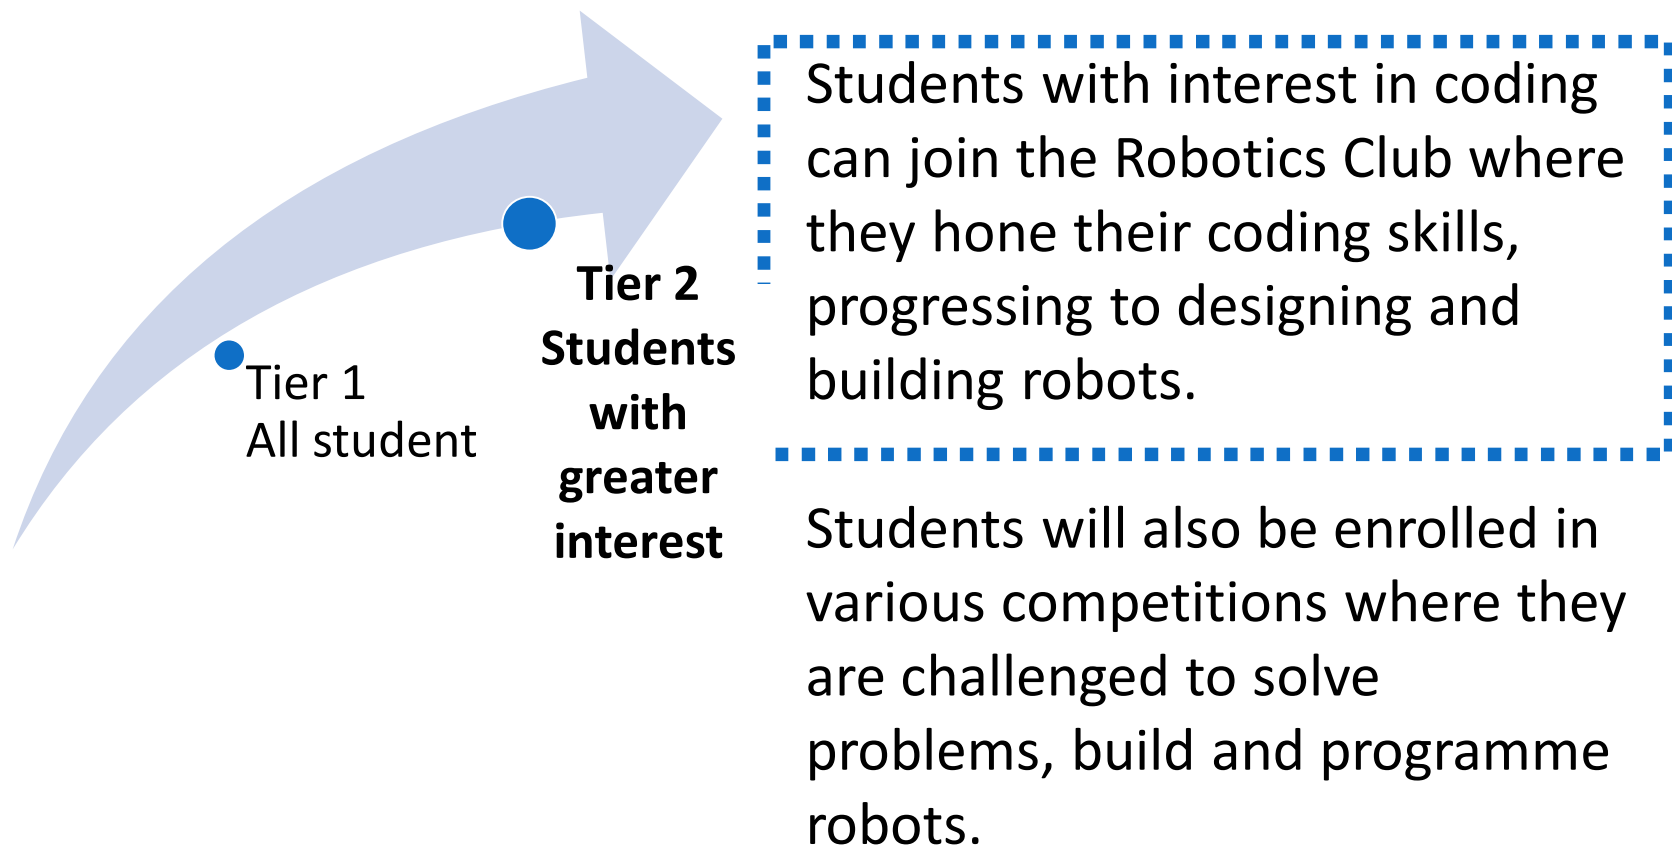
Tier 1
All student

Tier 2
Students with greater interest

Students with interest in coding can join the Robotics Club where they hone their coding skills, progressing to designing and building robots.

Students will also be enrolled in various competitions where they are challenged to solve problems, build and programme robots.